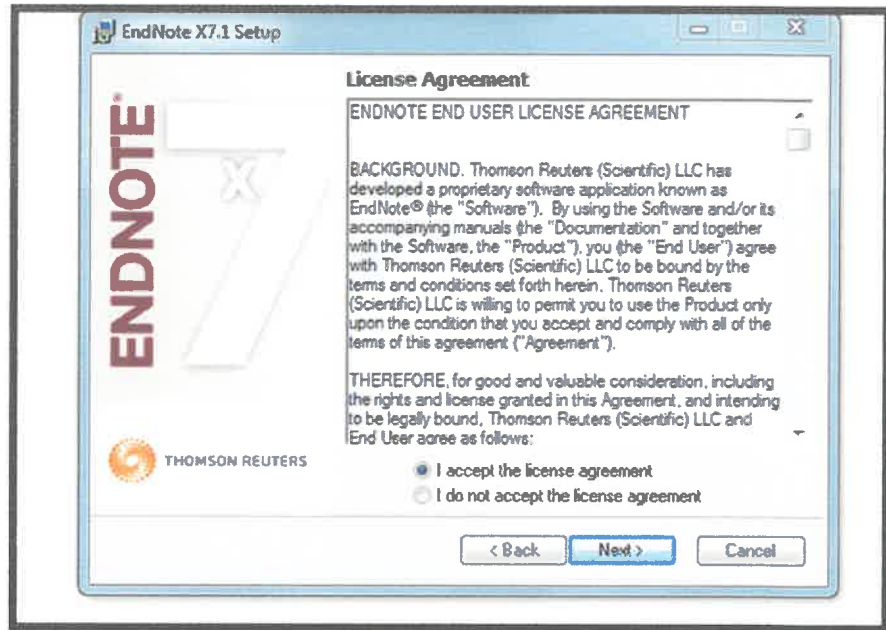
EndNote X7.1 Setup

ENDNOTE®

X

7

THOMSON REUTERS

License Agreement

ENDNOTE END USER LICENSE AGREEMENT

BACKGROUND. Thomson Reuters (Scientific) LLC has developed a proprietary software application known as EndNote® (the "Software"). By using the Software and/or its accompanying manuals (the "Documentation" and together with the Software, the "Product"), you (the "End User") agree with Thomson Reuters (Scientific) LLC to be bound by the terms and conditions set forth herein. Thomson Reuters (Scientific) LLC is willing to permit you to use the Product only upon the condition that you accept and comply with all of the terms of this agreement ("Agreement").

THEREFORE, for good and valuable consideration, including the rights and license granted in this Agreement, and intending to be legally bound, Thomson Reuters (Scientific) LLC and End User agree as follows:

I accept the license agreement

I do not accept the license agreement

< Back

Next >

Cancel